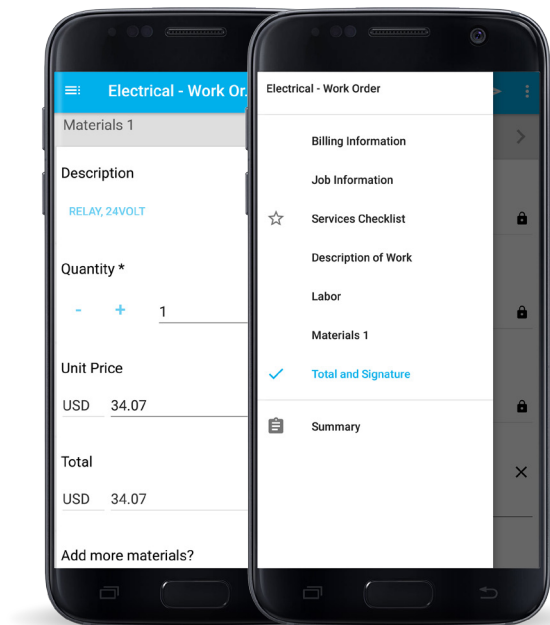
Electrical - Work Or.

Materials 1

Description

RELAY, 24VOLT

Quantity *

- + 1

Unit Price

USD 34.07

Total

USD 34.07

Add more materials?

Electrical - Work Order

Billing Information

Job Information

Services Checklist

Description of Work

Labor

Materials 1

Total and Signature

Summary